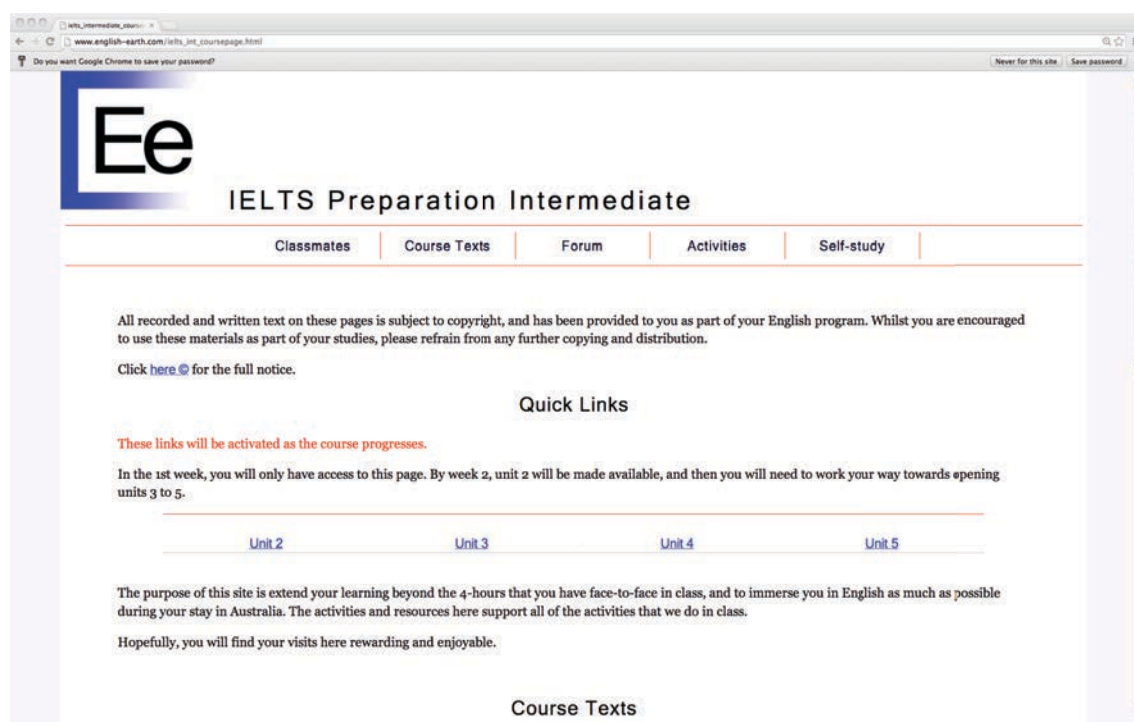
ielts_intermediate_course ×

www.english-earth.com/ielts_int_coursepage.html

Do you want Google Chrome to save your password?

Never for this site

Save password

Ee

IELTS Preparation Intermediate

Classmates

Course Texts

Forum

Activities

Self-study

All recorded and written text on these pages is subject to copyright, and has been provided to you as part of your English program. Whilst you are encouraged to use these materials as part of your studies, please refrain from any further copying and distribution.

Click here © for the full notice.

Quick Links

These links will be activated as the course progresses.

In the 1st week, you will only have access to this page. By week 2, unit 2 will be made available, and then you will need to work your way towards opening units 3 to 5.

Unit 2

Unit 3

Unit 4

Unit 5

The purpose of this site is extend your learning beyond the 4-hours that you have face-to-face in class, and to immerse you in English as much as possible during your stay in Australia. The activities and resources here support all of the activities that we do in class.

Hopefully, you will find your visits here rewarding and enjoyable.

Course Texts